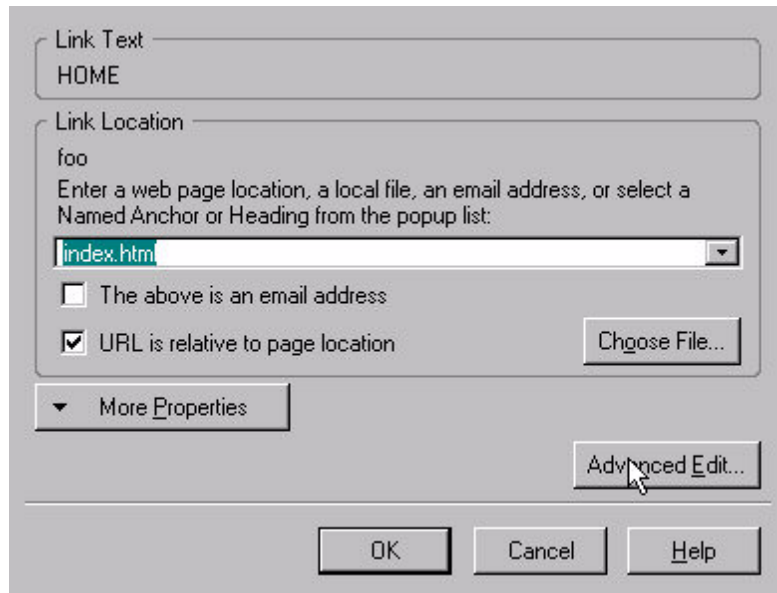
Link Text
HOME

Link Location
foo
Enter a web page location, a local file, an email address, or select a Named Anchor or Heading from the popup list:

index.htm

The above is an email address

URL is relative to page location

Choose File...

More Properties

Advanced Edit...

OK

Cancel

Help